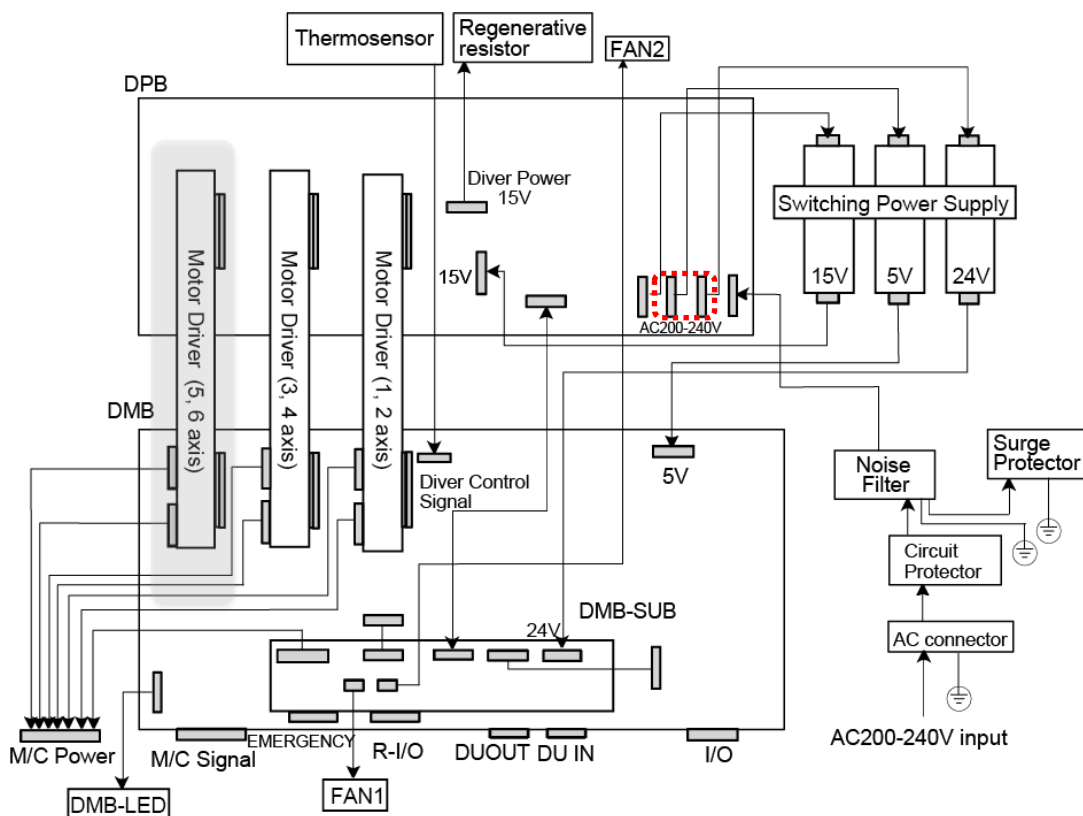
Thermosensor

Regenerative resistor

FAN2

DPB

Diver Power 15V

Switching Power Supply

15V

AC200-240V

15V

5V

24V

Motor Driver (5, 6 axis)

Motor Driver (3, 4 axis)

Motor Driver (1, 2 axis)

DMB

Diver Control Signal

5V

Noise Filter

Surge Protector

Circuit Protector

AC connector

AC200-240V input

DMB-SUB

24V

M/C Power

M/C Signal

EMERGENCY

R-I/O

DUOUT

DU IN

I/O

FAN1

DMB-LED